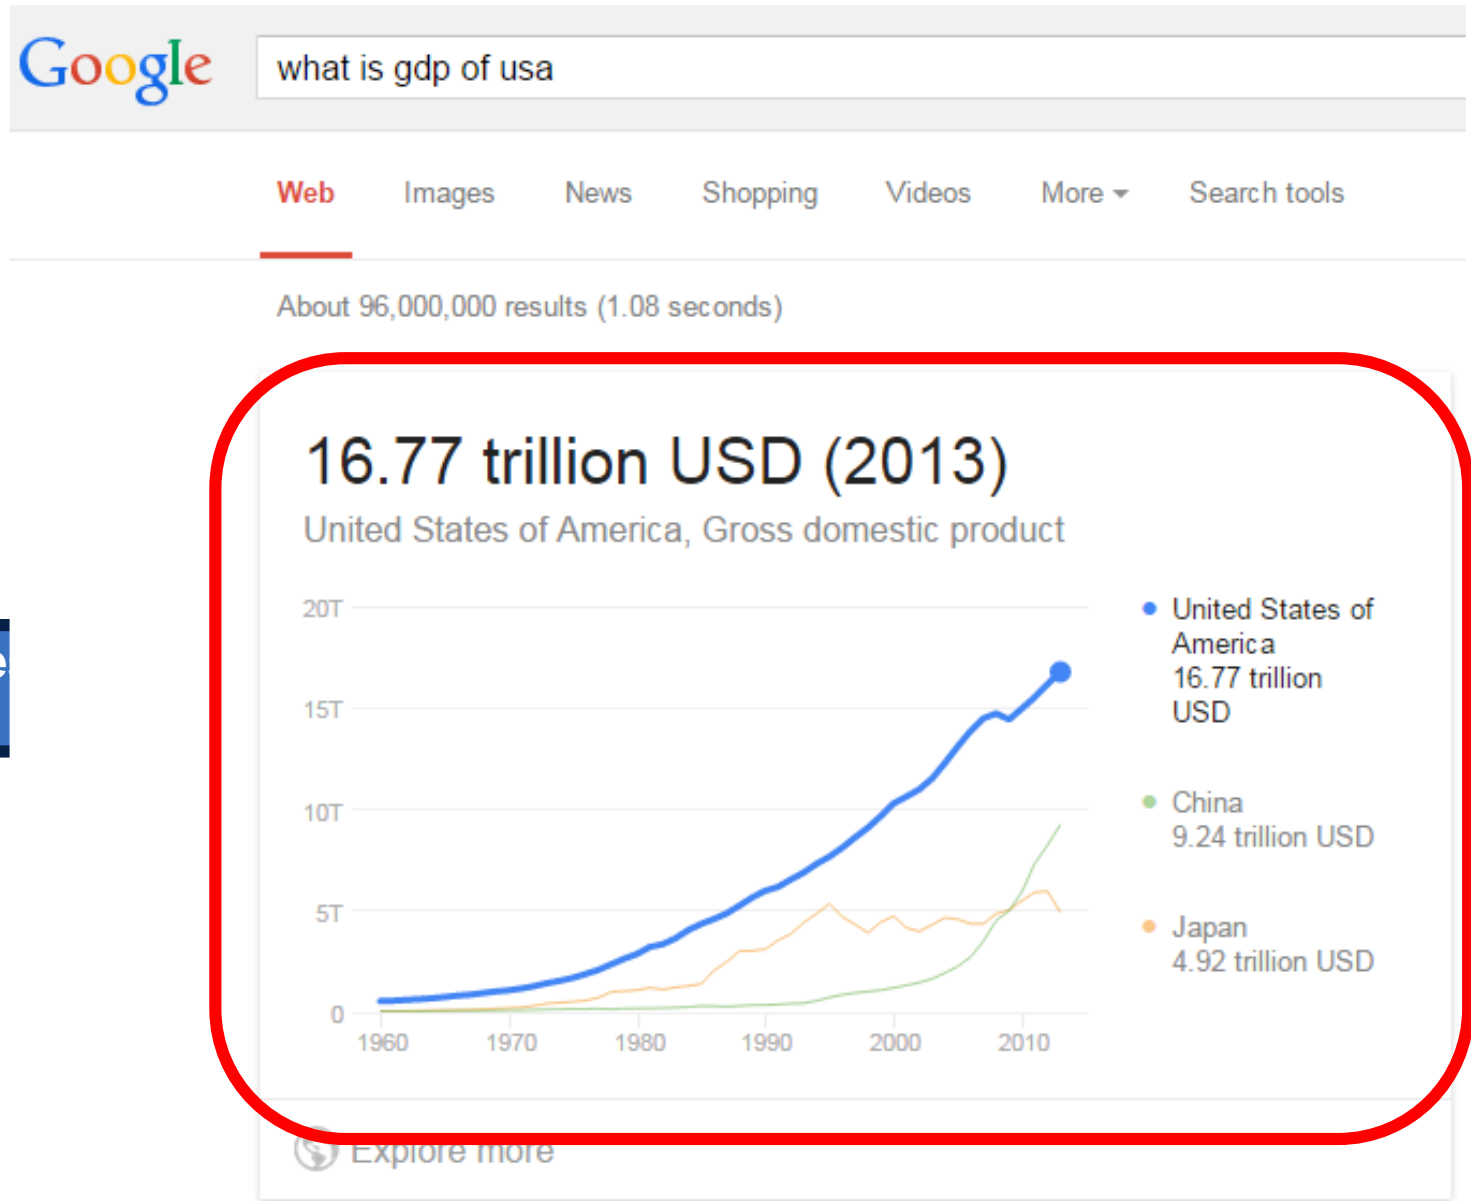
Google

what is gdp of usa

Web Images News Shopping Videos More Search tools

About 96,000,000 results (1.08 seconds)

16.77 trillion USD (2013)

United States of America, Gross domestic product

20T
15T
10T
5T
0
1960 1970 1980 1990 2000 2010

United States of America 16.77 trillion USD

China 9.24 trillion USD

Japan 4.92 trillion USD

Explore more